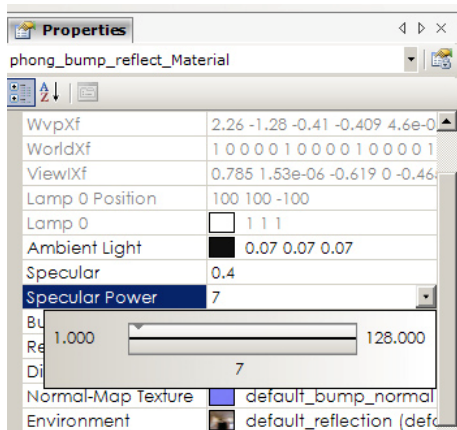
Properties

phong_bump_reflect_Material

| | |
|---|---|
| WvpXf | 2.26 -1.28 -0.41 -0.409 4.6e-0 |
| WorldXf | 1 0 0 0 0 1 0 0 0 0 1 0 0 0 0 1 |
| ViewIXf | 0.785 1.53e-06 -0.619 0 -0.46 |
| Lamp 0 Position | 100 100 -100 |
| Lamp 0 | 1 1 1 |
| Ambient Light | 0.07 0.07 0.07 |
| Specular | 0.4 |
| Specular Power | 7 |
| Bu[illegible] | |
| Re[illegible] | |
| Di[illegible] | |
| Normal-Map Texture | default_bump_normal |
| Environment | default_reflection (def |

1.000 128.000

7